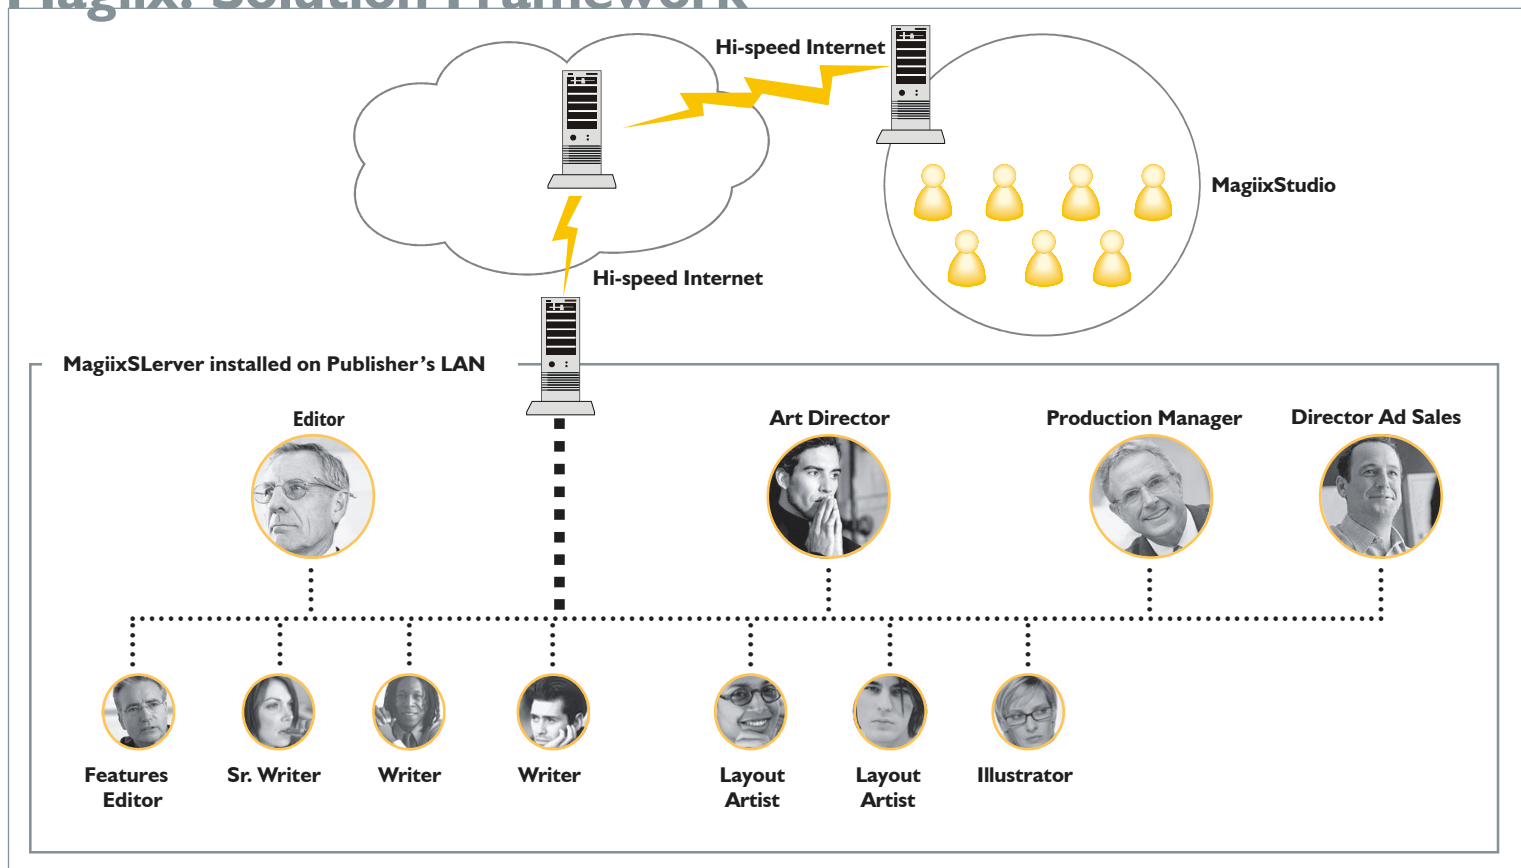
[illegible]

Hi-speed Internet

MagiixStudio

Hi-speed Internet

MagiixSLerver installed on Publisher’s LAN

Editor

Art Director

Production Manager

Director Ad Sales

Features Editor

Sr. Writer

Writer

Writer

Layout Artist

Layout Artist

Illustrator